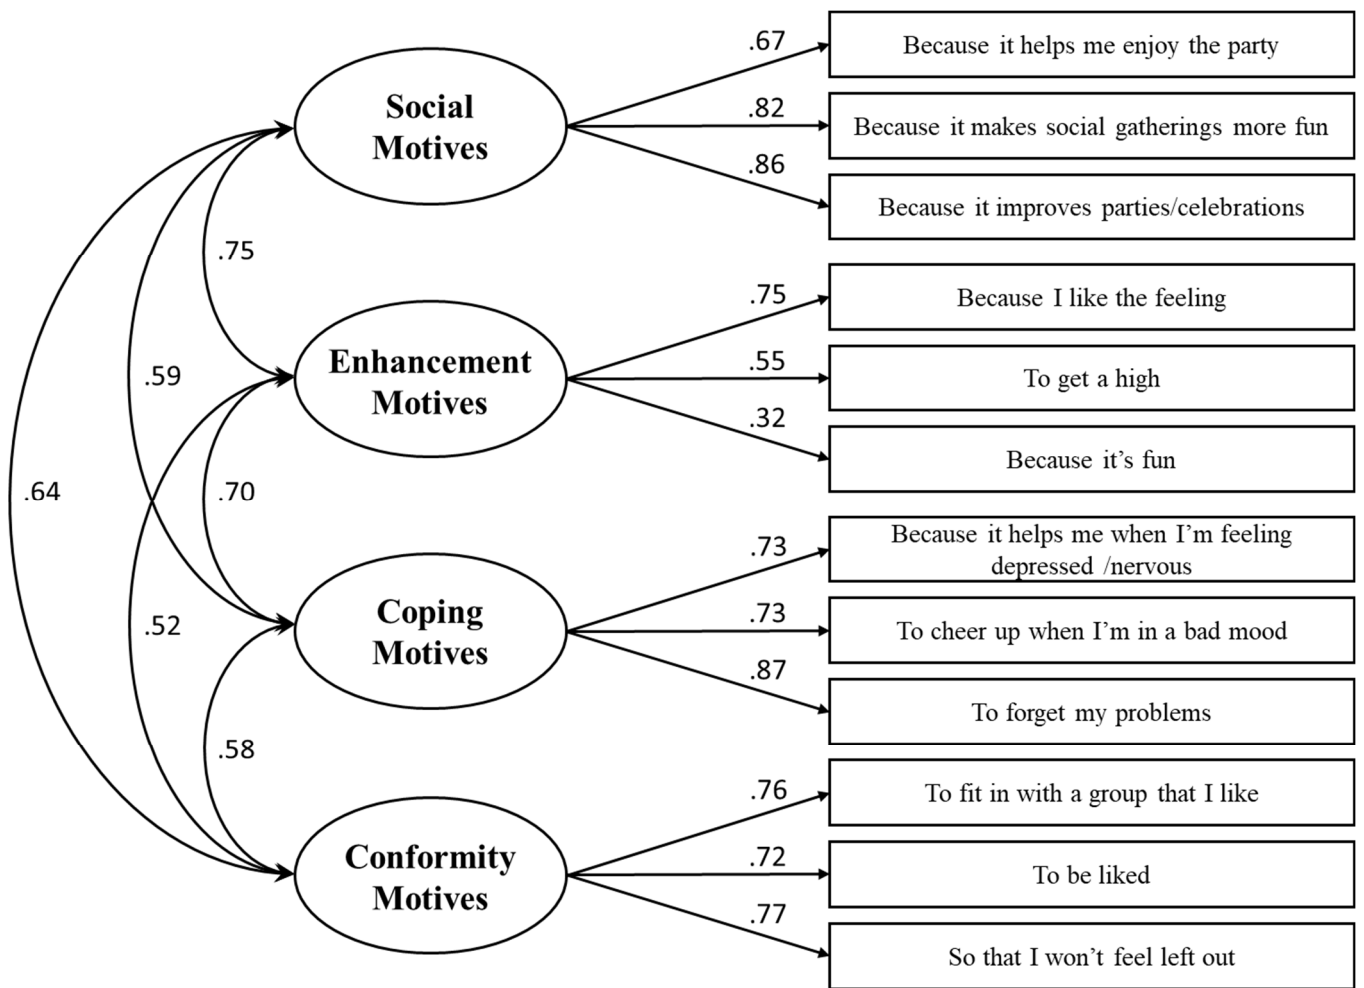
Social Motives

.67

Because it helps me enjoy the party

.82

Because it makes social gatherings more fun

.86

Because it improves parties/celebrations

.75

.59

.64

Enhancement Motives

.75

Because I like the feeling

.55

To get a high

.32

Because it's fun

.70

.52

Coping Motives

.73

Because it helps me when I'm feeling depressed /nervous

.73

To cheer up when I'm in a bad mood

.87

To forget my problems

.58

Conformity Motives

.76

To fit in with a group that I like

.72

To be liked

.77

So that I won't feel left out